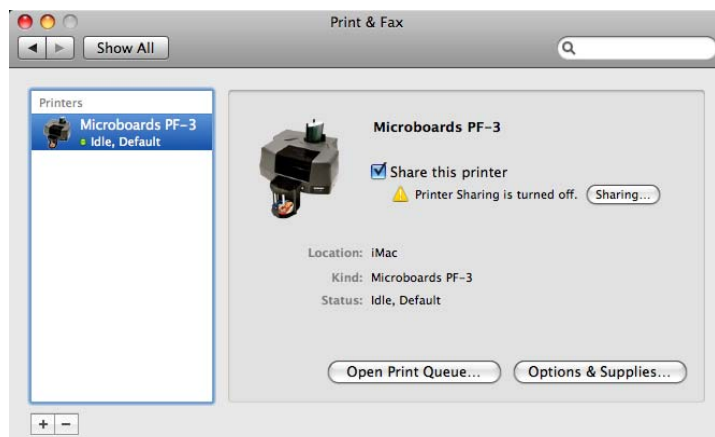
Print & Fax

Show All

Printers

Microboards PF-3

Idle, Default

Microboards PF-3

Share this printer

Printer Sharing is turned off.

Sharing...

Location: iMac

Kind: Microboards PF-3

Status: Idle, Default

Open Print Queue...

Options & Supplies...

+ −